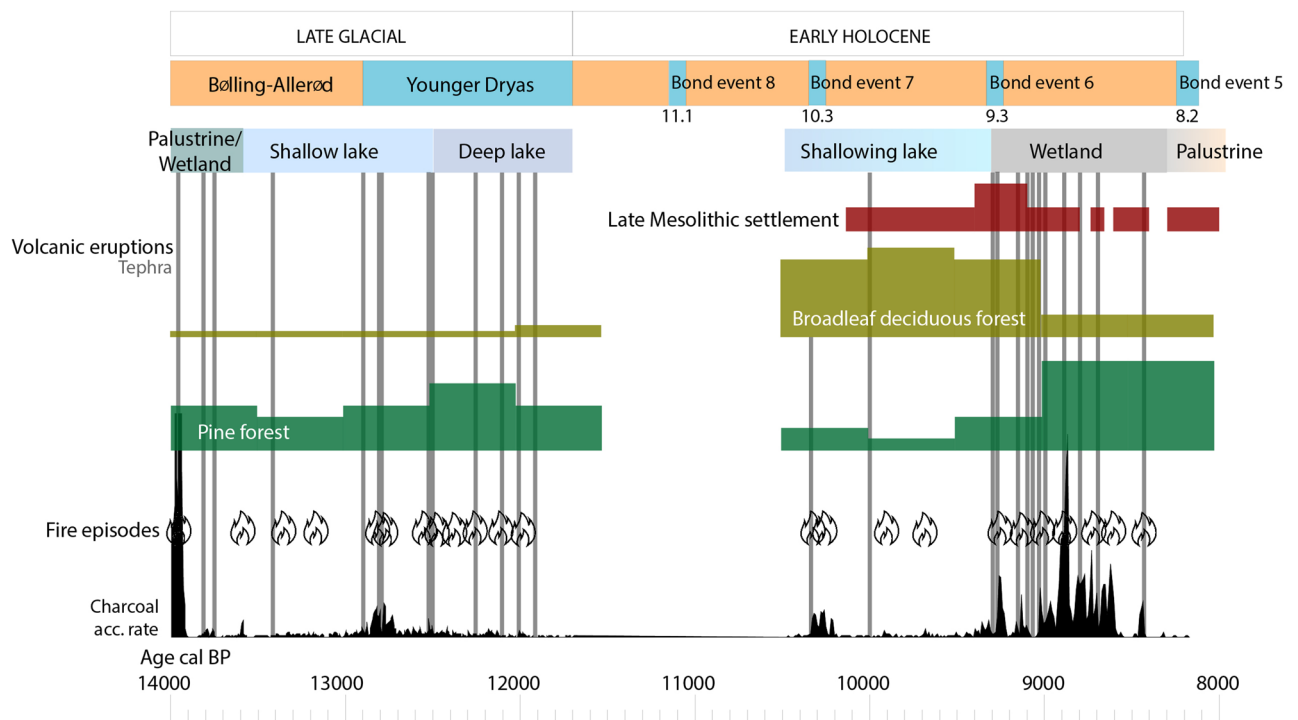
LATE GLACIAL

EARLY HOLOCENE

Bølling-Allerød

Younger Dryas

Bond event 8

Bond event 7

Bond event 6

Bond event 5

11.1

10.3

9.3

8.2

Palustrine/ Wetland

Shallow lake

Deep lake

Shallowing lake

Wetland

Palustrine

Late Mesolithic settlement

Volcanic eruptions

Tephra

Broadleaf deciduous forest

Pine forest

Fire episodes

Charcoal acc. rate

Age cal BP

14000

13000

12000

11000

10000

9000

8000